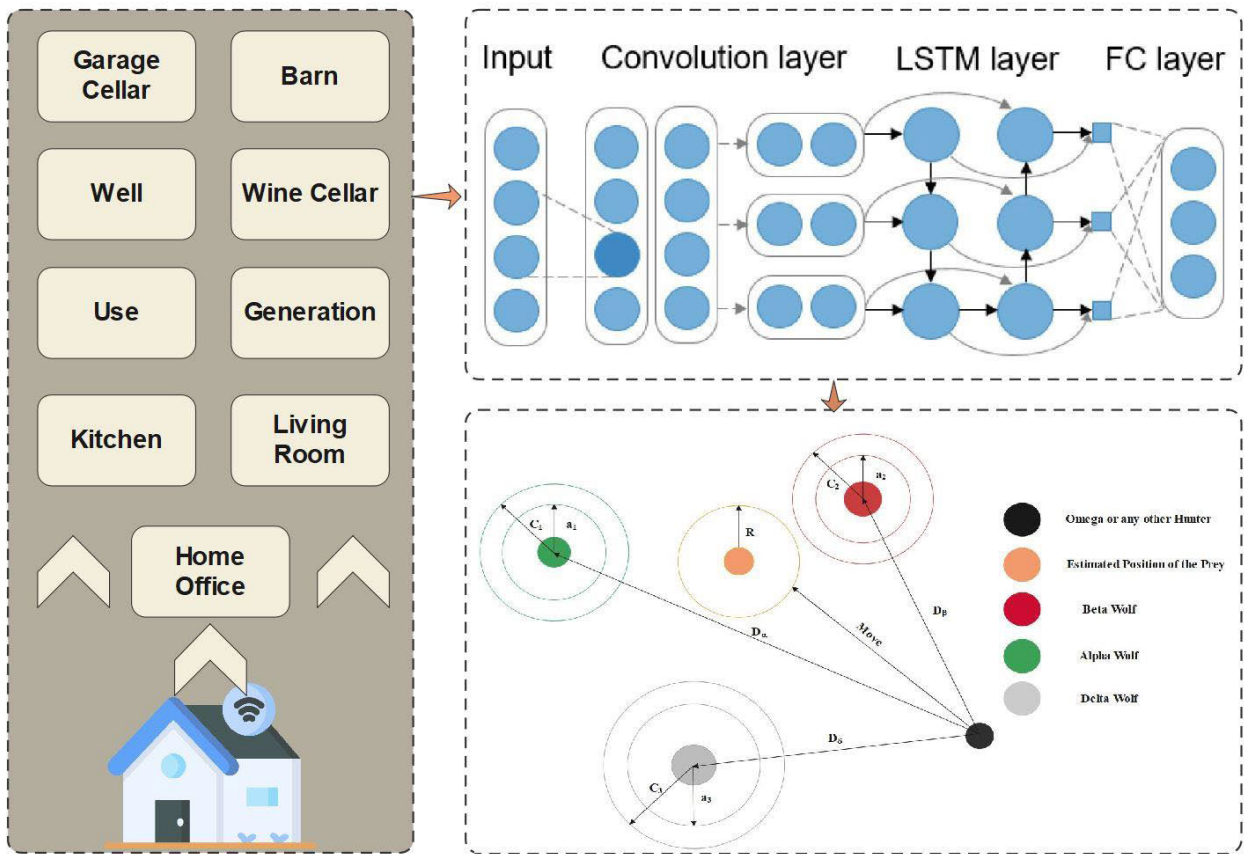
Garage Cellar

Barn

Well

Wine Cellar

Use

Generation

Kitchen

Living Room

Home Office

Input

Convolution layer

LSTM layer

FC layer

$C_1$

$a_1$

R

$C_2$

$a_2$

$D_\alpha$

Move

$D_\beta$

$D_\delta$

$C_3$

$a_3$

Omega or any other Hunter

Estimated Position of the Prey

Beta Wolf

Alpha Wolf

Delta Wolf